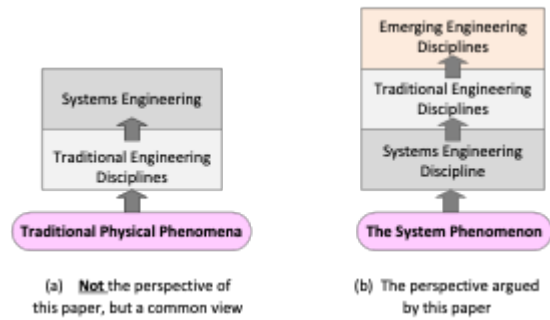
Systems Engineering

Traditional Engineering Disciplines

Traditional Physical Phenomena

(a) Not the perspective of this paper, but a common view

Emerging Engineering Disciplines

Traditional Engineering Disciplines

Systems Engineering Discipline

The System Phenomenon

(b) The perspective argued by this paper